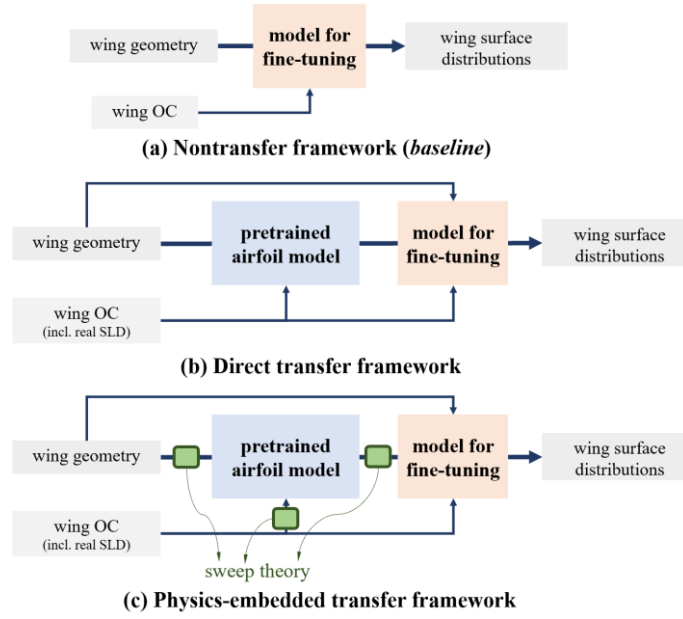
wing geometry

model for fine-tuning

wing surface distributions

wing OC

(a) Nontransfer framework (*baseline*)

wing geometry

pretrained airfoil model

model for fine-tuning

wing surface distributions

wing OC
(incl. real SLD)

(b) Direct transfer framework

wing geometry

pretrained airfoil model

model for fine-tuning

wing surface distributions

wing OC
(incl. real SLD)

sweep theory

(c) Physics-embedded transfer framework